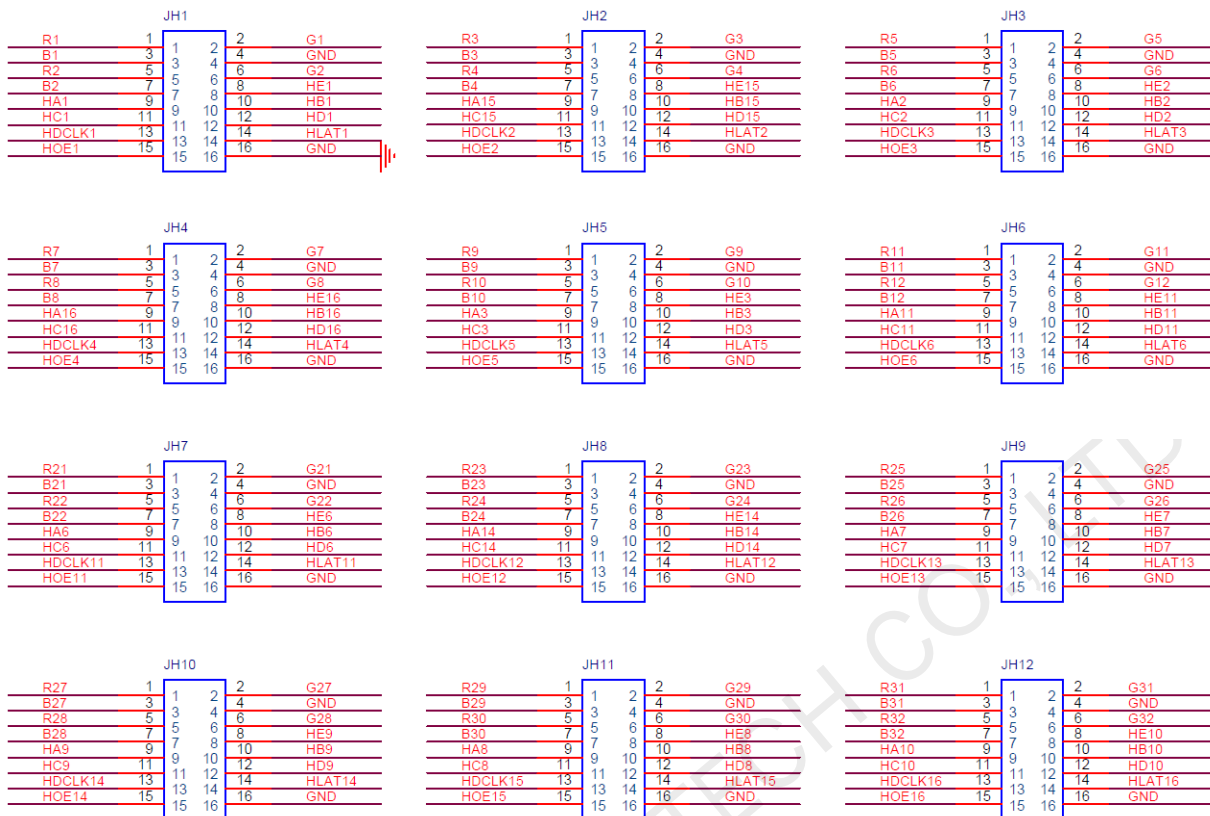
JH1

R1 1 1 2 2 G1
B1 3 3 4 4 GND
R2 5 5 6 6 G2
B2 7 7 8 8 HE1
HA1 9 9 10 10 HB1
HC1 11 11 12 12 HD1
HDCLK1 13 13 14 14 HLAT1
HOE1 15 15 16 16 GND

JH2

R3 1 1 2 2 G3
B3 3 3 4 4 GND
R4 5 5 6 6 G4
B4 7 7 8 8 HE15
HA15 9 9 10 10 HB15
HC15 11 11 12 12 HD15
HDCLK2 13 13 14 14 HLAT2
HOE2 15 15 16 16 GND

JH3

R5 1 1 2 2 G5
B5 3 3 4 4 GND
R6 5 5 6 6 G6
B6 7 7 8 8 HE2
HA2 9 9 10 10 HB2
HC2 11 11 12 12 HD2
HDCLK3 13 13 14 14 HLAT3
HOE3 15 15 16 16 GND

JH4

R7 1 1 2 2 G7
B7 3 3 4 4 GND
R8 5 5 6 6 G8
B8 7 7 8 8 HE16
HA16 9 9 10 10 HB16
HC16 11 11 12 12 HD16
HDCLK4 13 13 14 14 HLAT4
HOE4 15 15 16 16 GND

JH5

R9 1 1 2 2 G9
B9 3 3 4 4 GND
R10 5 5 6 6 G10
B10 7 7 8 8 HE3
HA3 9 9 10 10 HB3
HC3 11 11 12 12 HD3
HDCLK5 13 13 14 14 HLAT5
HOE5 15 15 16 16 GND

JH6

R11 1 1 2 2 G11
B11 3 3 4 4 GND
R12 5 5 6 6 G12
B12 7 7 8 8 HE11
HA11 9 9 10 10 HB11
HC11 11 11 12 12 HD11
HDCLK6 13 13 14 14 HLAT6
HOE6 15 15 16 16 GND

JH7

R21 1 1 2 2 G21
B21 3 3 4 4 GND
R22 5 5 6 6 G22
B22 7 7 8 8 HE6
HA6 9 9 10 10 HB6
HC6 11 11 12 12 HD6
HDCLK11 13 13 14 14 HLAT11
HOE11 15 15 16 16 GND

JH8

R23 1 1 2 2 G23
B23 3 3 4 4 GND
R24 5 5 6 6 G24
B24 7 7 8 8 HE14
HA14 9 9 10 10 HB14
HC14 11 11 12 12 HD14
HDCLK12 13 13 14 14 HLAT12
HOE12 15 15 16 16 GND

JH9

R25 1 1 2 2 G25
B25 3 3 4 4 GND
R26 5 5 6 6 G26
B26 7 7 8 8 HE7
HA7 9 9 10 10 HB7
HC7 11 11 12 12 HD7
HDCLK13 13 13 14 14 HLAT13
HOE13 15 15 16 16 GND

JH10

R27 1 1 2 2 G27
B27 3 3 4 4 GND
R28 5 5 6 6 G28
B28 7 7 8 8 HE9
HA9 9 9 10 10 HB9
HC9 11 11 12 12 HD9
HDCLK14 13 13 14 14 HLAT14
HOE14 15 15 16 16 GND

JH11

R29 1 1 2 2 G29
B29 3 3 4 4 GND
R30 5 5 6 6 G30
B30 7 7 8 8 HE8
HA8 9 9 10 10 HB8
HC8 11 11 12 12 HD8
HDCLK15 13 13 14 14 HLAT15
HOE15 15 15 16 16 GND

JH12

R31 1 1 2 2 G31
B31 3 3 4 4 GND
R32 5 5 6 6 G32
B32 7 7 8 8 HE10
HA10 9 9 10 10 HB10
HC10 11 11 12 12 HD10
HDCLK16 13 13 14 14 HLAT16
HOE16 15 15 16 16 GND

TECH CO.,LTD